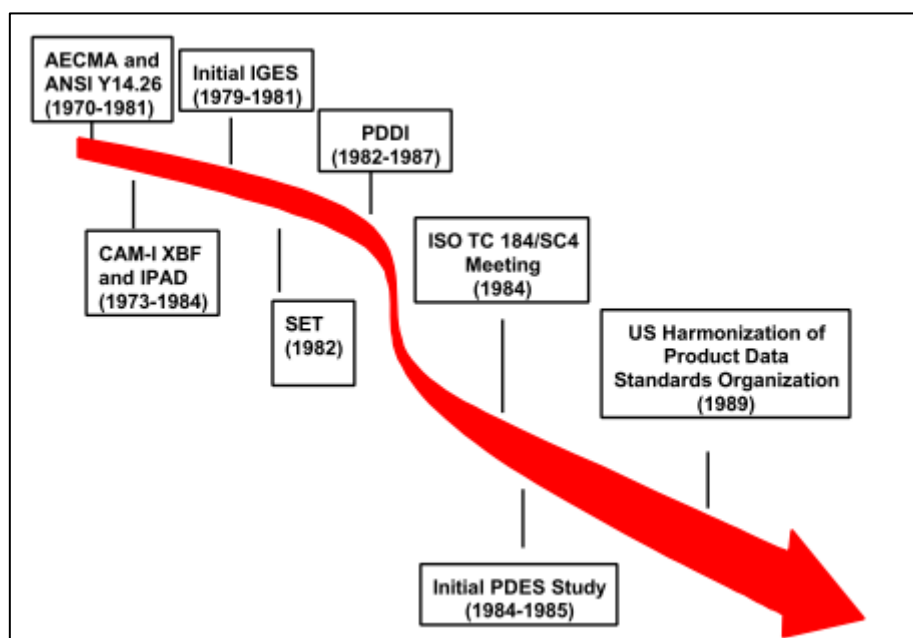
AECMA and ANSI Y14.26 (1970-1981)

Initial IGES (1979-1981)

PDDI (1982-1987)

CAM-I XBF and IPAD (1973-1984)

SET (1982)

ISO TC 184/SC4 Meeting (1984)

US Harmonization of Product Data Standards Organization (1989)

Initial PDES Study (1984-1985)